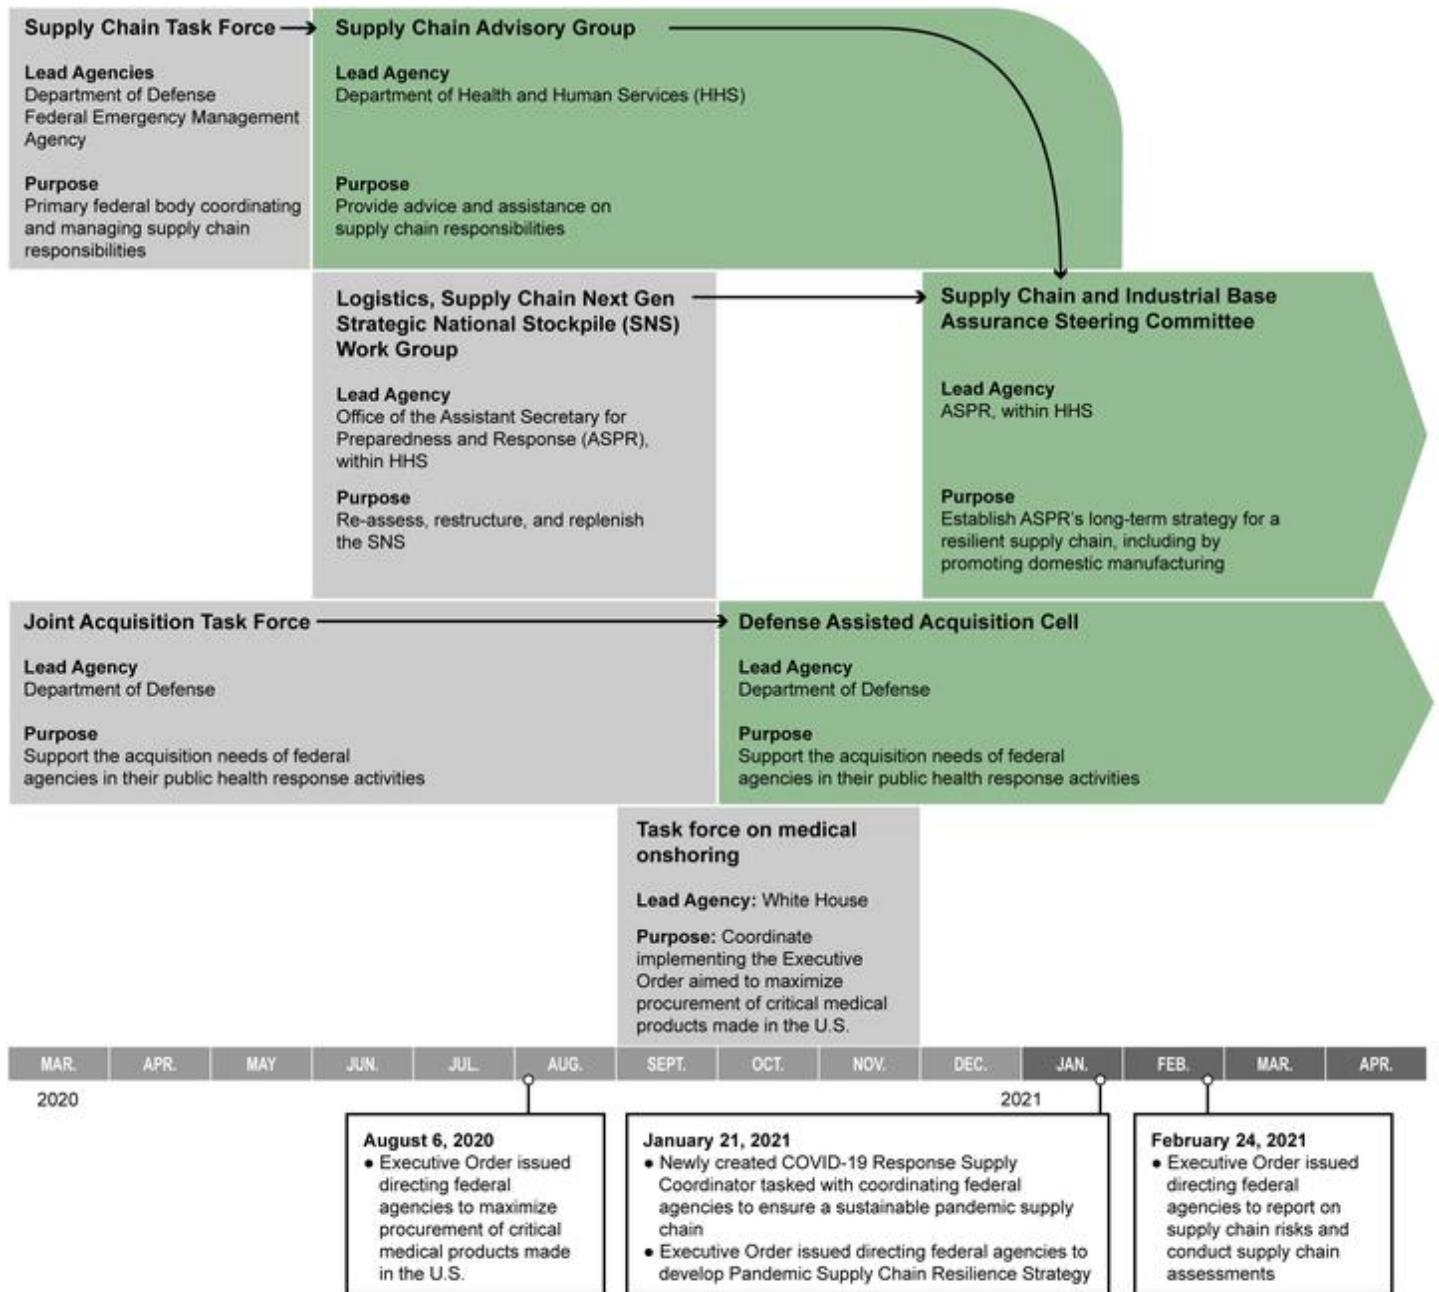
Supply Chain Task Force

Lead Agencies
Department of Defense
Federal Emergency Management Agency

Purpose
Primary federal body coordinating and managing supply chain responsibilities

Supply Chain Advisory Group

Lead Agency
Department of Health and Human Services (HHS)

Purpose
Provide advice and assistance on supply chain responsibilities

Logistics, Supply Chain Next Gen Strategic National Stockpile (SNS) Work Group

Lead Agency
Office of the Assistant Secretary for Preparedness and Response (ASPR), within HHS

Purpose
Re-assess, restructure, and replenish the SNS

Supply Chain and Industrial Base Assurance Steering Committee

Lead Agency
ASPR, within HHS

Purpose
Establish ASPR's long-term strategy for a resilient supply chain, including by promoting domestic manufacturing

Joint Acquisition Task Force

Lead Agency
Department of Defense

Purpose
Support the acquisition needs of federal agencies in their public health response activities

Defense Assisted Acquisition Cell

Lead Agency
Department of Defense

Purpose
Support the acquisition needs of federal agencies in their public health response activities

Task force on medical onshoring

Lead Agency: White House

Purpose: Coordinate implementing the Executive Order aimed to maximize procurement of critical medical products made in the U.S.

| MAR. | APR. | MAY | JUN. | JUL. | AUG. | SEPT. | OCT. | NOV. | DEC. | JAN. | FEB. | MAR. | APR. |
|---|---|---|---|---|---|---|---|---|---|---|---|---|---|

2020

2021

August 6, 2020
• Executive Order issued directing federal agencies to maximize procurement of critical medical products made in the U.S.

January 21, 2021
• Newly created COVID-19 Response Supply Coordinator tasked with coordinating federal agencies to ensure a sustainable pandemic supply chain
• Executive Order issued directing federal agencies to develop Pandemic Supply Chain Resilience Strategy

February 24, 2021
• Executive Order issued directing federal agencies to report on supply chain risks and conduct supply chain assessments